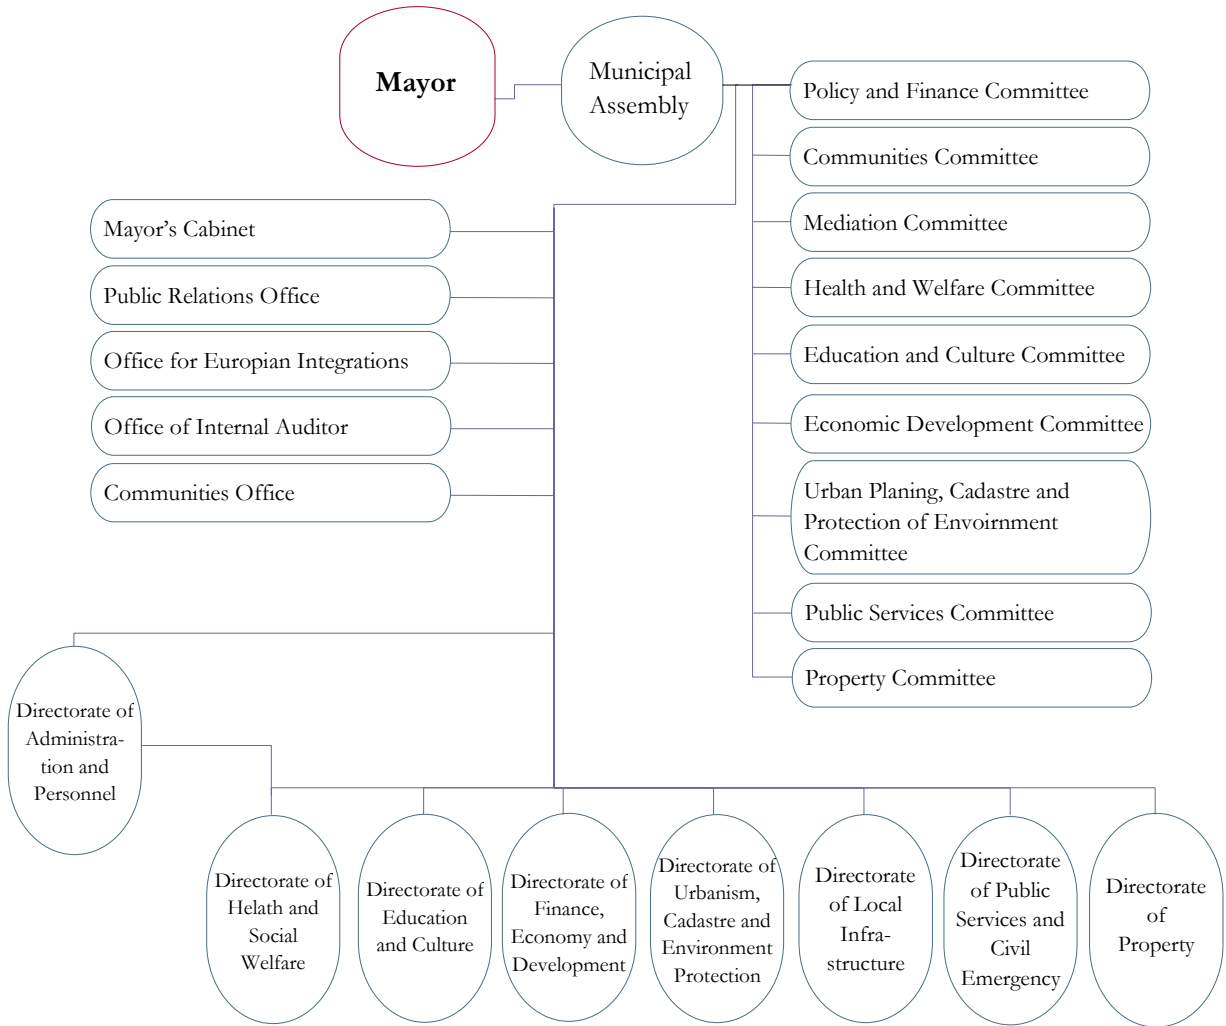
Mayor

Municipal Assembly

Policy and Finance Committee

Communities Committee

Mediation Committee

Health and Welfare Committee

Education and Culture Committee

Economic Development Committee

Urban Planing, Cadastre and Protection of Envoirnment Committee

Public Services Committee

Property Committee

Mayor's Cabinet

Public Relations Office

Office for Europian Integrations

Office of Internal Auditor

Communities Office

Directorate of Administration and Personnel

Directorate of Helath and Social Welfare

Directorate of Education and Culture

Directorate of Finance, Economy and Development

Directorate of Urbanism, Cadastre and Environment Protection

Directorate of Local Infrastructure

Directorate of Public Services and Civil Emergency

Directorate of Property